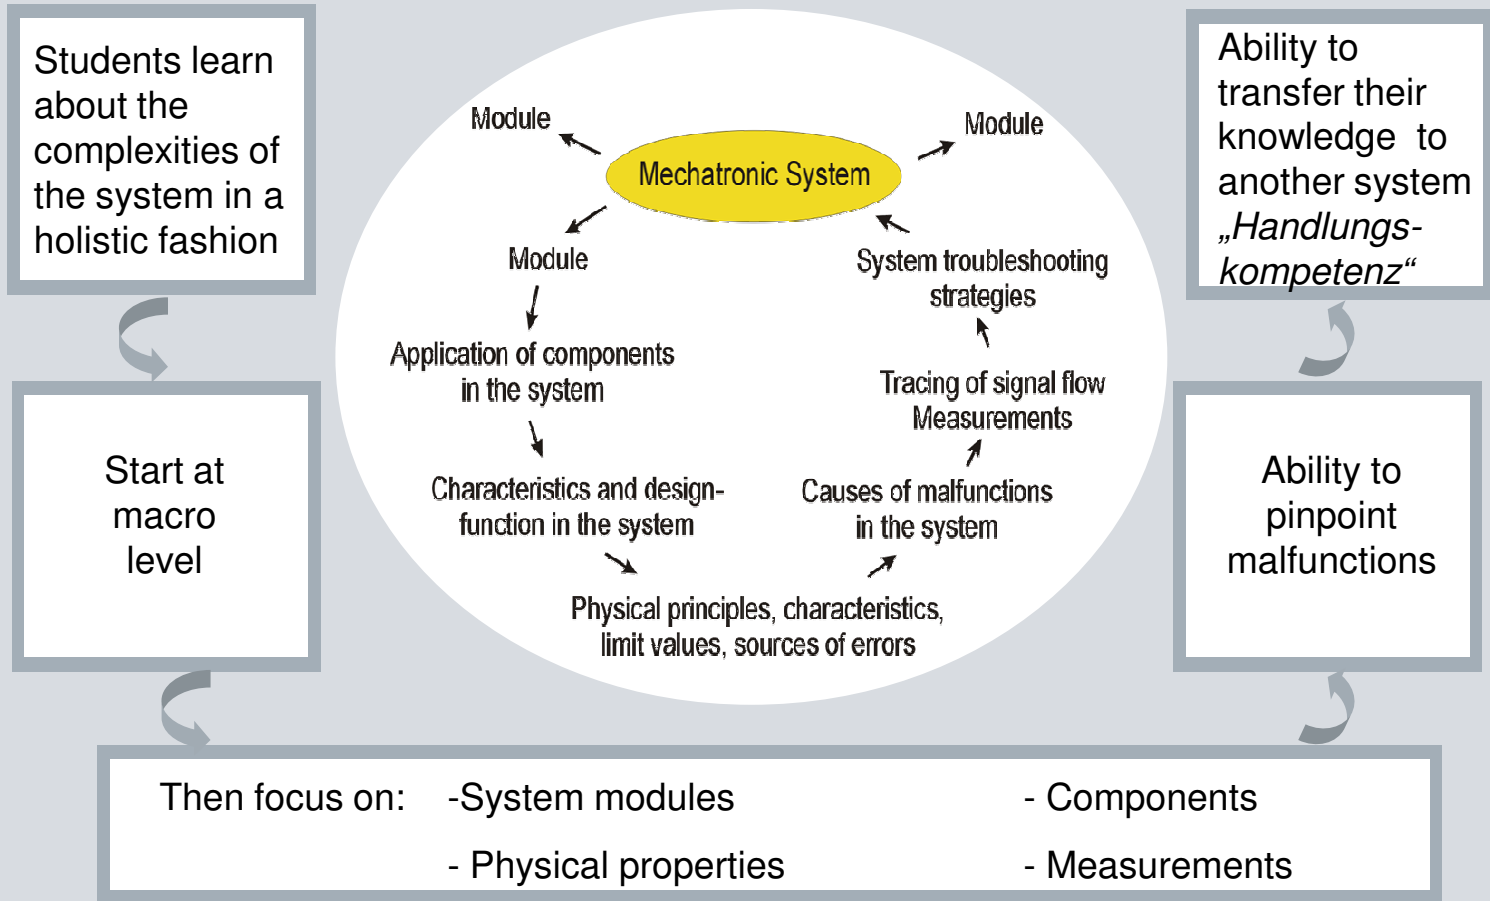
Students learn about the complexities of the system in a holistic fashion

Start at macro level

Then focus on: -System modules - Components

- Physical properties - Measurements

Module

Mechatronic System

Module

Module

System troubleshooting strategies

Application of components in the system

Tracing of signal flow Measurements

Characteristics and design-function in the system

Causes of malfunctions in the system

Physical principles, characteristics, limit values, sources of errors

Ability to transfer their knowledge to another system „Handlungs-kompetenz“

Ability to pinpoint malfunctions